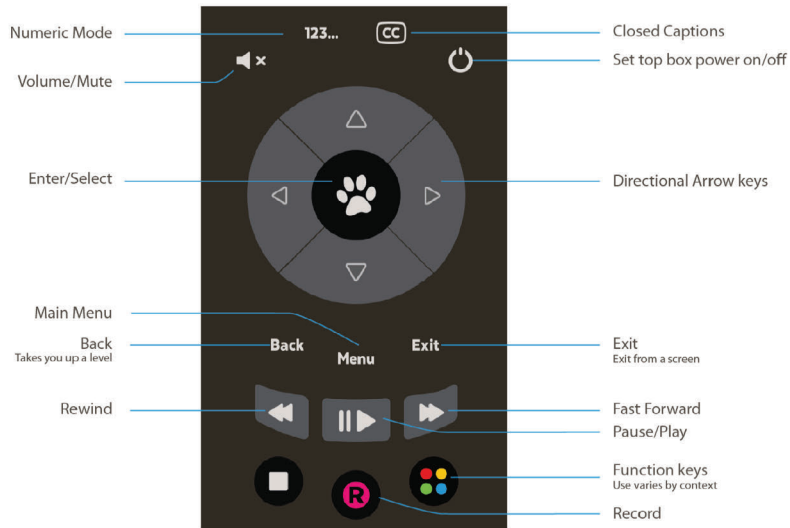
Numeric Mode

123...

CC

Closed Captions

Volume/Mute

Set top box power on/off

Enter/Select

Directional Arrow keys

Main Menu

Back
Takes you up a level

Back

Menu

Exit

Exit
Exit from a screen

Rewind

Fast Forward

Pause/Play

Function keys
Use varies by context

R

Record